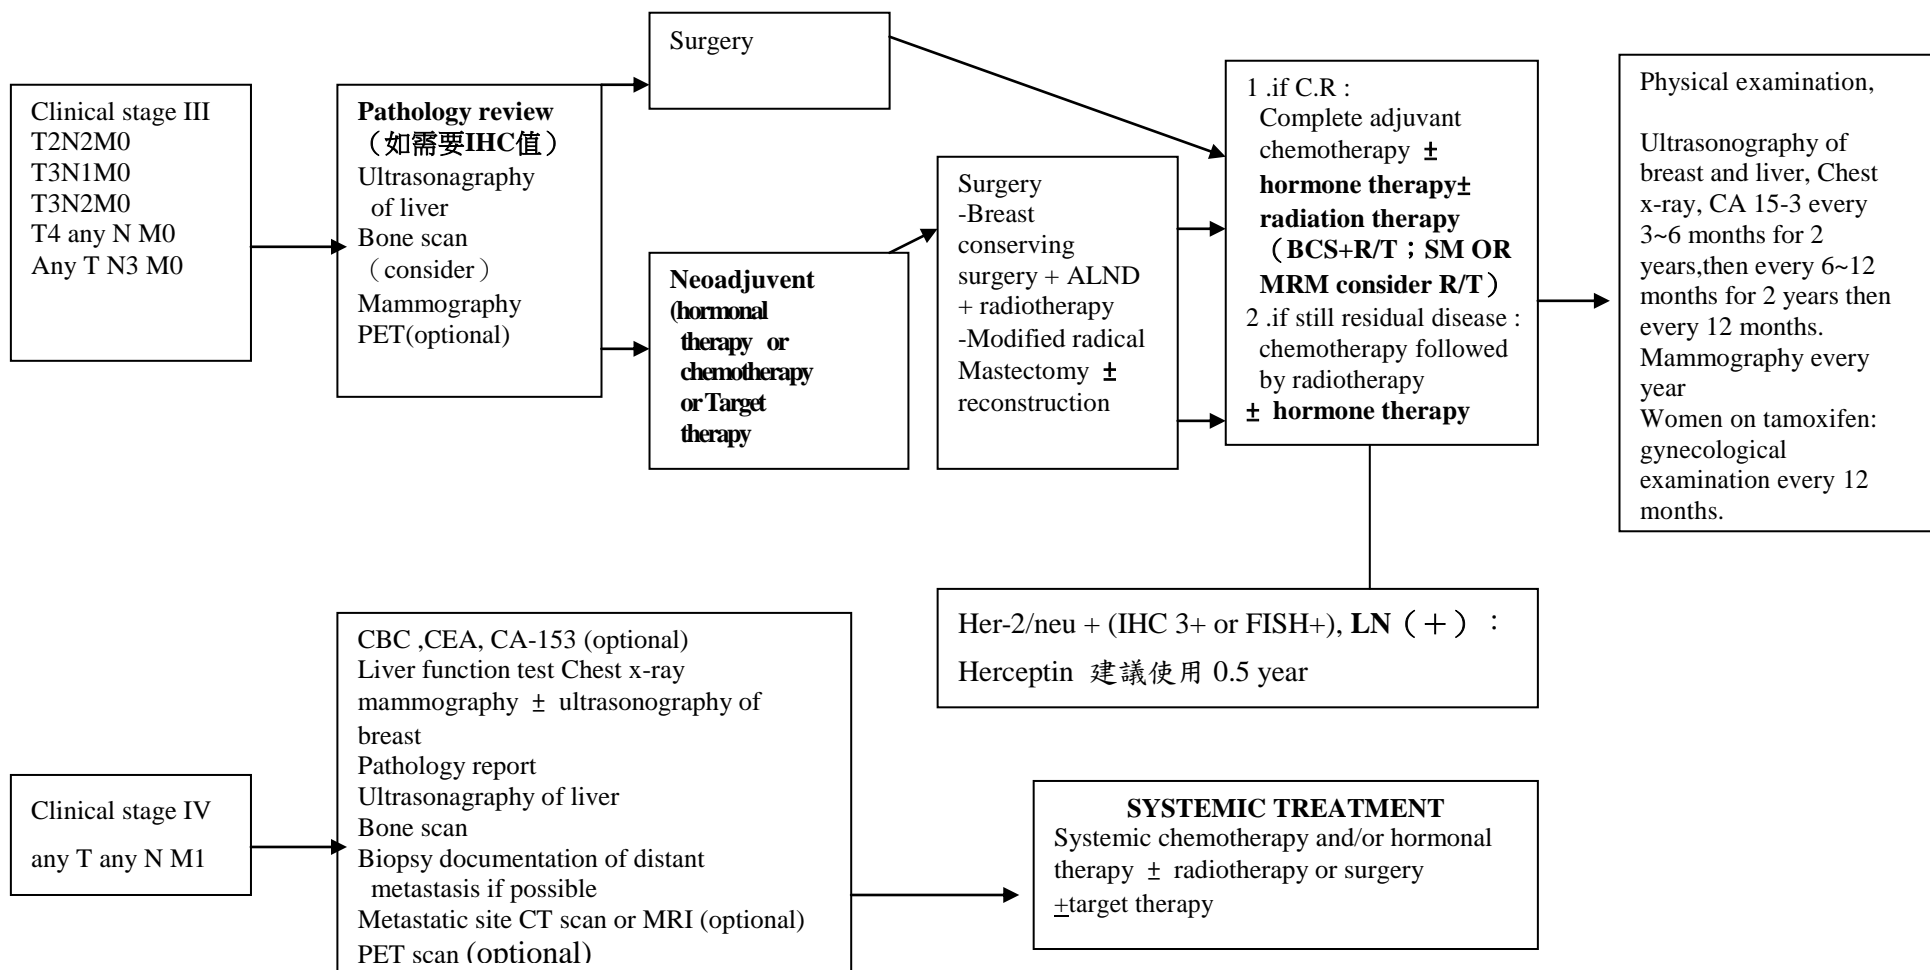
Clinical stage III
T2N2M0
T3N1M0
T3N2M0
T4 any N M0
Any T N3 M0

Pathology review
（如需要IHC值）
Ultrasonagraphy of liver
Bone scan
（consider）
Mammography
PET(optional)

Surgery

Neoadjuvent
(hormonal therapy or chemotherapy or Target therapy

Surgery
-Breast conserving surgery + ALND + radiotherapy
-Modified radical Mastectomy ± reconstruction

1 .if C.R :
Complete adjuvant chemotherapy ± hormone therapy± radiation therapy （BCS+R/T；SM OR MRM consider R/T）
2 .if still residual disease : chemotherapy followed by radiotherapy
± hormone therapy

Physical examination,

Ultrasonography of breast and liver, Chest x-ray, CA 15-3 every 3~6 months for 2 years,then every 6~12 months for 2 years then every 12 months.
Mammography every year
Women on tamoxifen: gynecological examination every 12 months.

Her-2/neu + (IHC 3+ or FISH+), LN（＋）：
Herceptin 建議使用 0.5 year

Clinical stage IV
any T any N M1

CBC ,CEA, CA-153 (optional)
Liver function test Chest x-ray
mammography ± ultrasonography of breast
Pathology report
Ultrasonagraphy of liver
Bone scan
Biopsy documentation of distant metastasis if possible
Metastatic site CT scan or MRI (optional)
PET scan (optional)

SYSTEMIC TREATMENT
Systemic chemotherapy and/or hormonal therapy ± radiotherapy or surgery
±target therapy